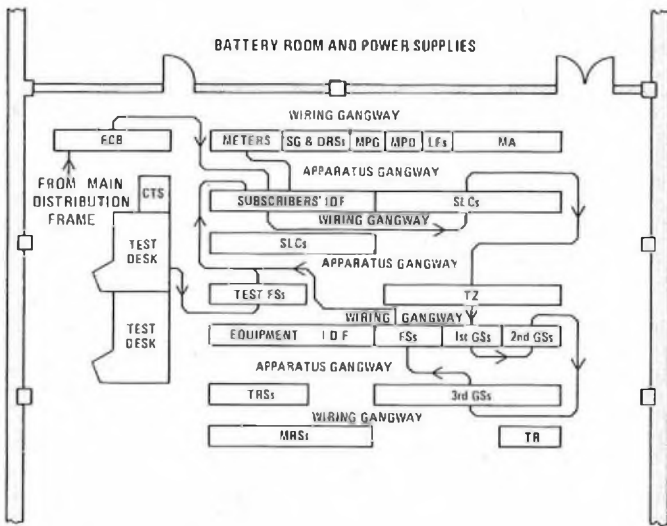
BATTERY ROOM AND POWER SUPPLIES

WIRING GANGWAY

FCB

METERS

SG & DRSs

MPG

MPO

LFs

MA

FROM MAIN DISTRIBUTION FRAME

APPARATUS GANGWAY

CTS

SUBSCRIBERS' IDF

SLCs

WIRING GANGWAY

TEST DESK

SLCs

APPARATUS GANGWAY

TEST FSs

TZ

WIRING GANGWAY

TEST DESK

EQUIPMENT IDF

FSs

1st GSs

2nd GSs

APPARATUS GANGWAY

TRSs

3rd GSs

WIRING GANGWAY

MRSs

TR